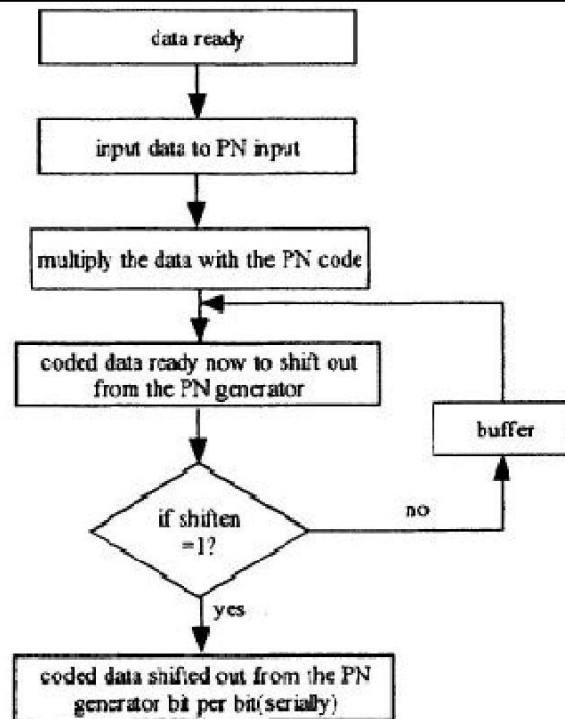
data ready

input data to PN input

multiply the data with the PN code

coded data ready now to shift out from the PN generator

buffer

if shiften =1?

no

yes

coded data shifted out from the PN generator bit per bit(serially)